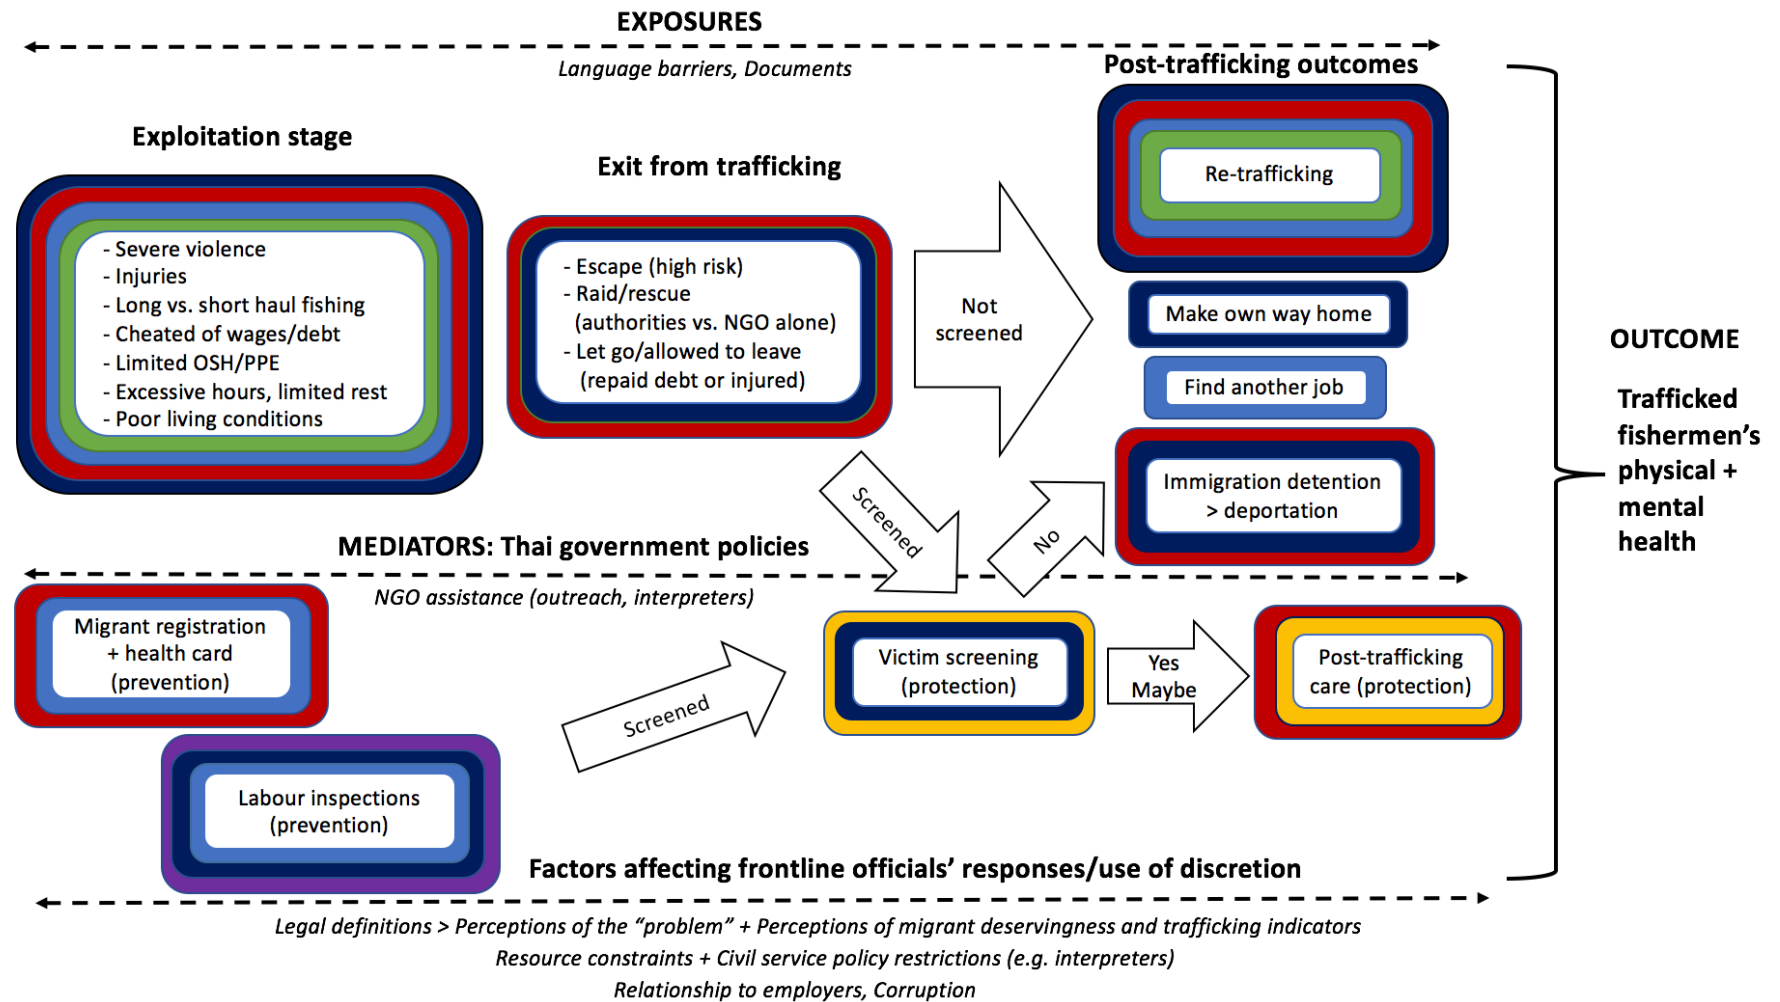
EXPOSURES

Language barriers, Documents

Post-trafficking outcomes

Exploitation stage

Exit from trafficking

- Severe violence
- Injuries
- Long vs. short haul fishing
- Cheated of wages/debt
- Limited OSH/PPE
- Excessive hours, limited rest
- Poor living conditions

- Escape (high risk)
- Raid/rescue (authorities vs. NGO alone)
- Let go/allowed to leave (repaid debt or injured)

Not screened

Re-trafficking

Make own way home

Find another job

Immigration detention > deportation

Screened

No

OUTCOME

Trafficked fishermen's physical + mental health

MEDIATORS: Thai government policies

NGO assistance (outreach, interpreters)

Migrant registration + health card (prevention)

Screened

Victim screening (protection)

Yes Maybe

Post-trafficking care (protection)

Labour inspections (prevention)

Factors affecting frontline officials' responses/use of discretion

Legal definitions > Perceptions of the "problem" + Perceptions of migrant deservingness and trafficking indicators

Resource constraints + Civil service policy restrictions (e.g. interpreters)

Relationship to employers, Corruption